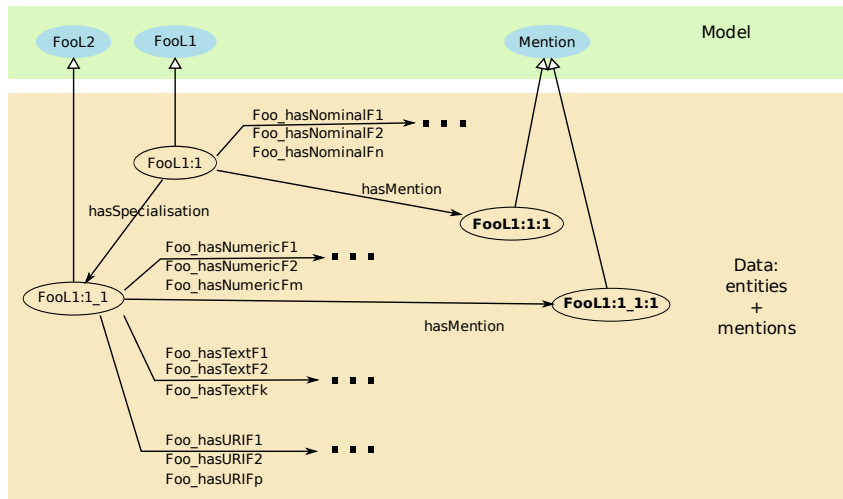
FooL2
FooL1
Mention
Model

FooL1:1
Foo_hasNominalF1
Foo_hasNominalF2
Foo_hasNominalFn
hasMention
FooL1:1:1
hasSpecialisation
Foo_hasNumericF1
Foo_hasNumericF2
Foo_hasNumericFm
FooL1:1_1
FooL1:1_1:1
hasMention
Data:
entities
+
mentions
Foo_hasTextF1
Foo_hasTextF2
Foo_hasTextFk
Foo_hasURIF1
Foo_hasURIF2
Foo_hasURIFp